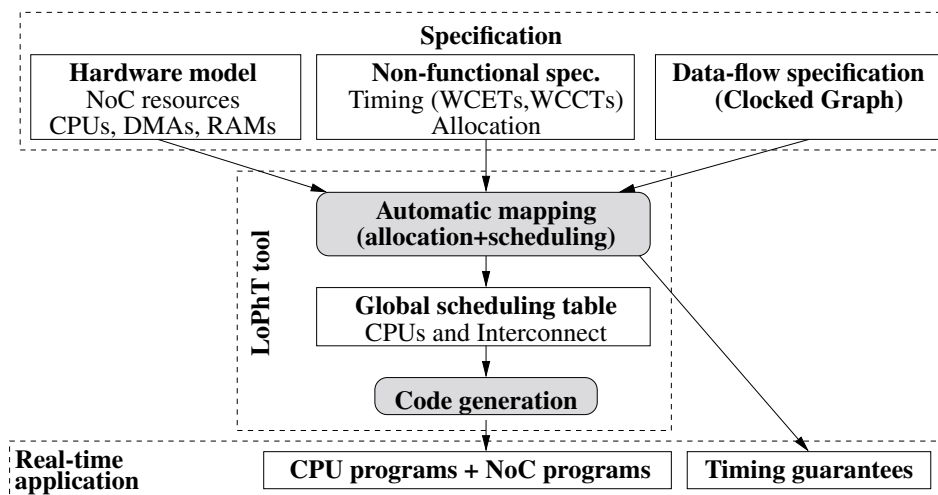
Specification

Hardware model
NoC resources
CPUs, DMAs, RAMs

Non-functional spec.
Timing (WCETs,WCCTs)
Allocation

Data-flow specification
(Clocked Graph)

LoPhT tool

Automatic mapping
(allocation+scheduling)

Global scheduling table
CPUs and Interconnect

Code generation

Real-time application

CPU programs + NoC programs

Timing guarantees